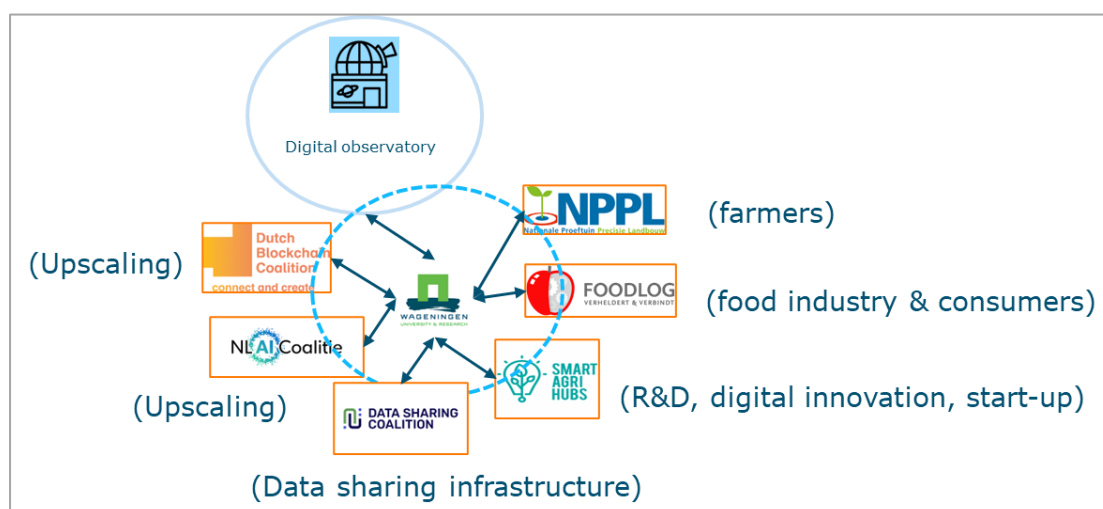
Digital observatory

(Upscaling)

Dutch Blockchain Coalition
connect and create

NL AI Coalitie

(Upscaling)

WAGENINGEN
UNIVERSITY & RESEARCH

NPPL
Nationale Proeftuin Precisie Landbouw

(farmers)

FOODLOG
VERHELDERT & VERBINDT

(food industry & consumers)

SMART AGRI HUBS

(R&D, digital innovation, start-up)

DATA SHARING COALITION

(Data sharing infrastructure)